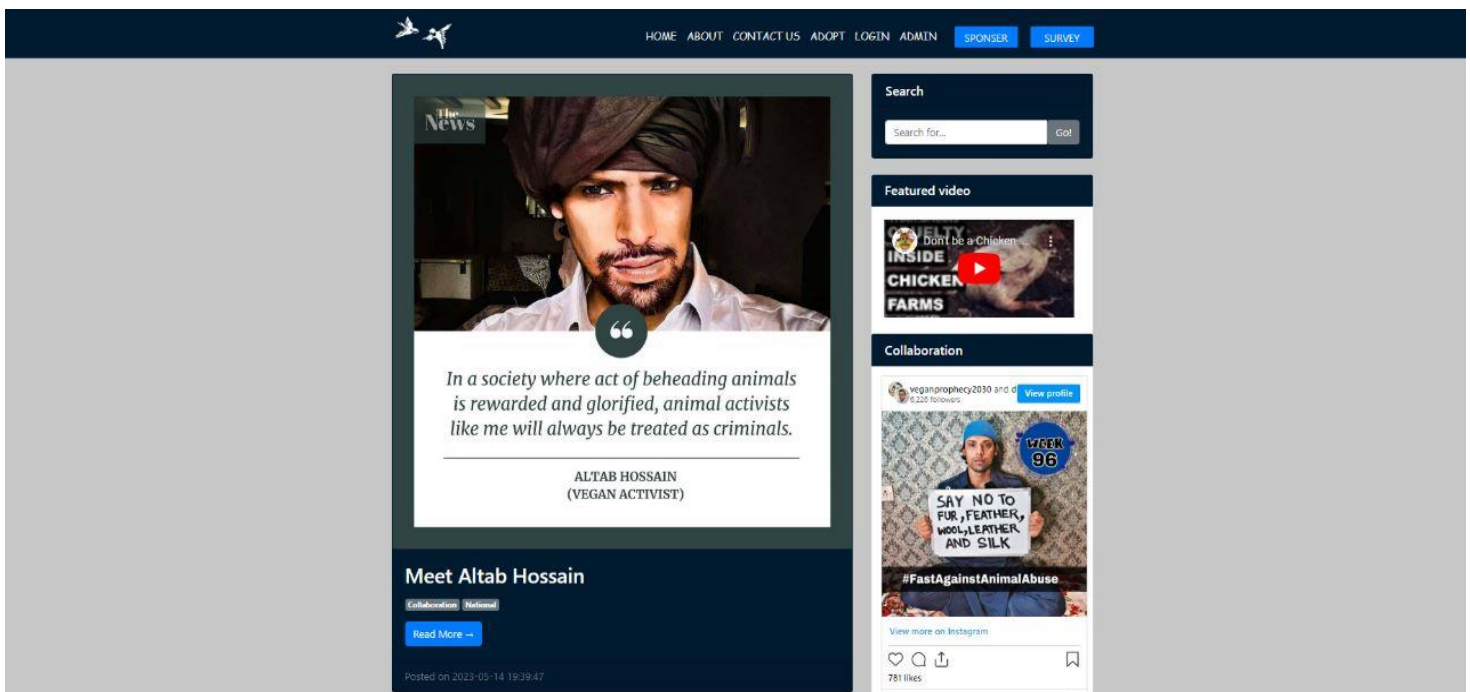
HOME ABOUT CONTACT US ADOPT LOGIN ADMIN SPONSER SURVEY

The News

In a society where act of beheading animals is rewarded and glorified, animal activists like me will always be treated as criminals.

ALTAB HOSSAIN
(VEGAN ACTIVIST)

Meet Altab Hossain

Collaboration National

Read More →

Posted on 2023-05-14 19:39:47

Search

Search for...

Go!

Featured video

Don't be a Chicken ...

CRUELTY INSIDE CHICKEN FARMS

Collaboration

veganprophecy2030 and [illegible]
6,220 followers

View profile

WEEK 96

SAY NO TO FUR, FEATHER, WOOL, LEATHER AND SILK

#FastAgainstAnimalAbuse

View more on Instagram

781 likes